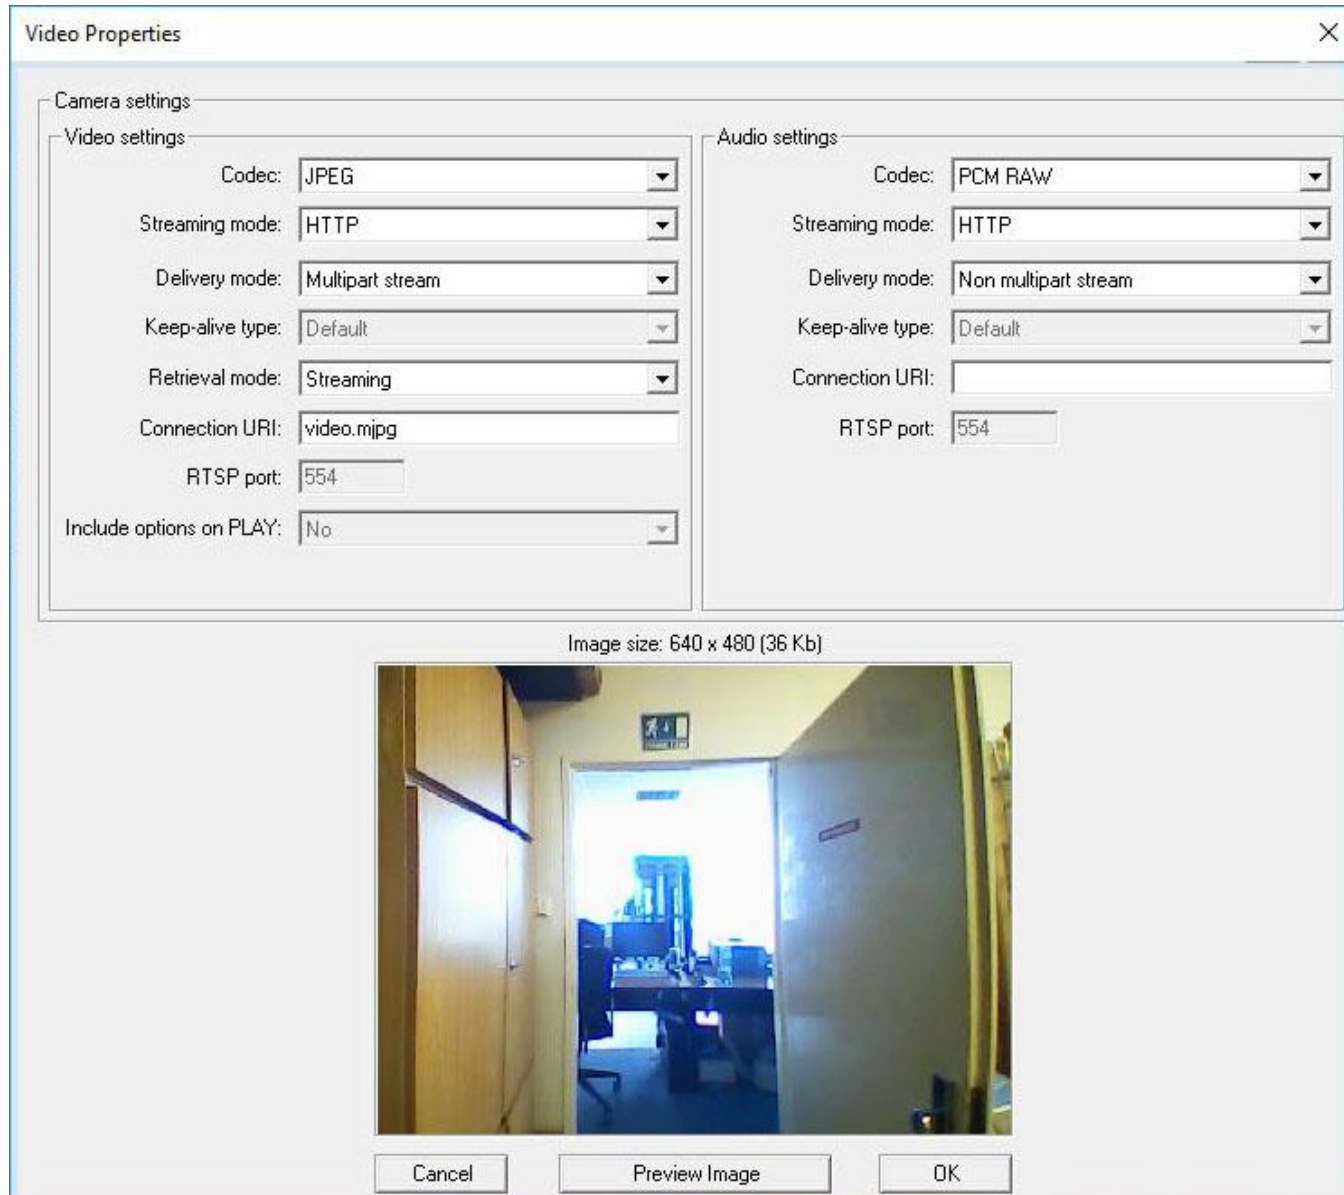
Video Properties

Camera settings

Video settings

Codec: JPEG

Streaming mode: HTTP

Delivery mode: Multipart stream

Keep-alive type: Default

Retrieval mode: Streaming

Connection URI: video.mjpg

RTSP port: 554

Include options on PLAY: No

Audio settings

Codec: PCM RAW

Streaming mode: HTTP

Delivery mode: Non multipart stream

Keep-alive type: Default

Connection URI:

RTSP port: 554

Image size: 640 x 480 (36 Kb)

Cancel

Preview Image

OK